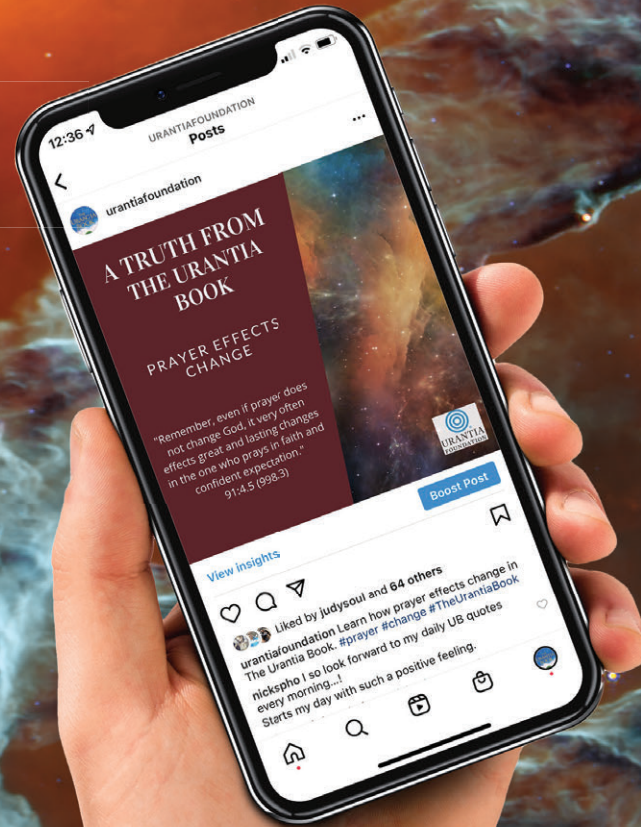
12:36

URANTIAFOUNDATION
Posts

...

urantiafoundation

A TRUTH FROM THE URANTIA BOOK

PRAYER EFFECTS CHANGE

"Remember, even if prayer does not change God, it very often effects great and lasting changes in the one who prays in faith and confident expectation."
91:4.5 (998.3)

URANTIA FOUNDATION

View insights

Boost Post

Liked by judysoul and 64 others

urantiafoundation Learn how prayer effects change in The Urantia Book. #prayer #change #TheUrantiaBook

nickspho I so look forward to my daily UB quotes every morning...! Starts my day with such a positive feeling.